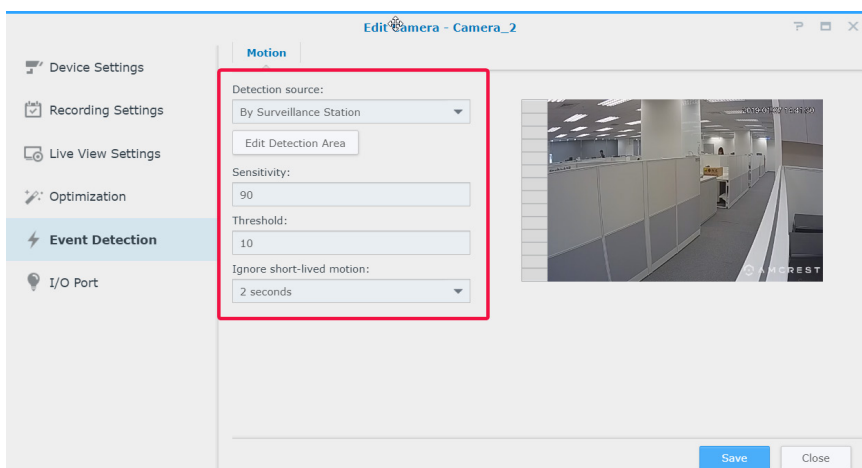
Edit Camera - Camera_2

Device Settings
Recording Settings
Live View Settings
Optimization
Event Detection
I/O Port

Motion

Detection source:
By Surveillance Station
Edit Detection Area
Sensitivity:
90
Threshold:
10
Ignore short-lived motion:
2 seconds

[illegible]

AMCREST

Save
Close